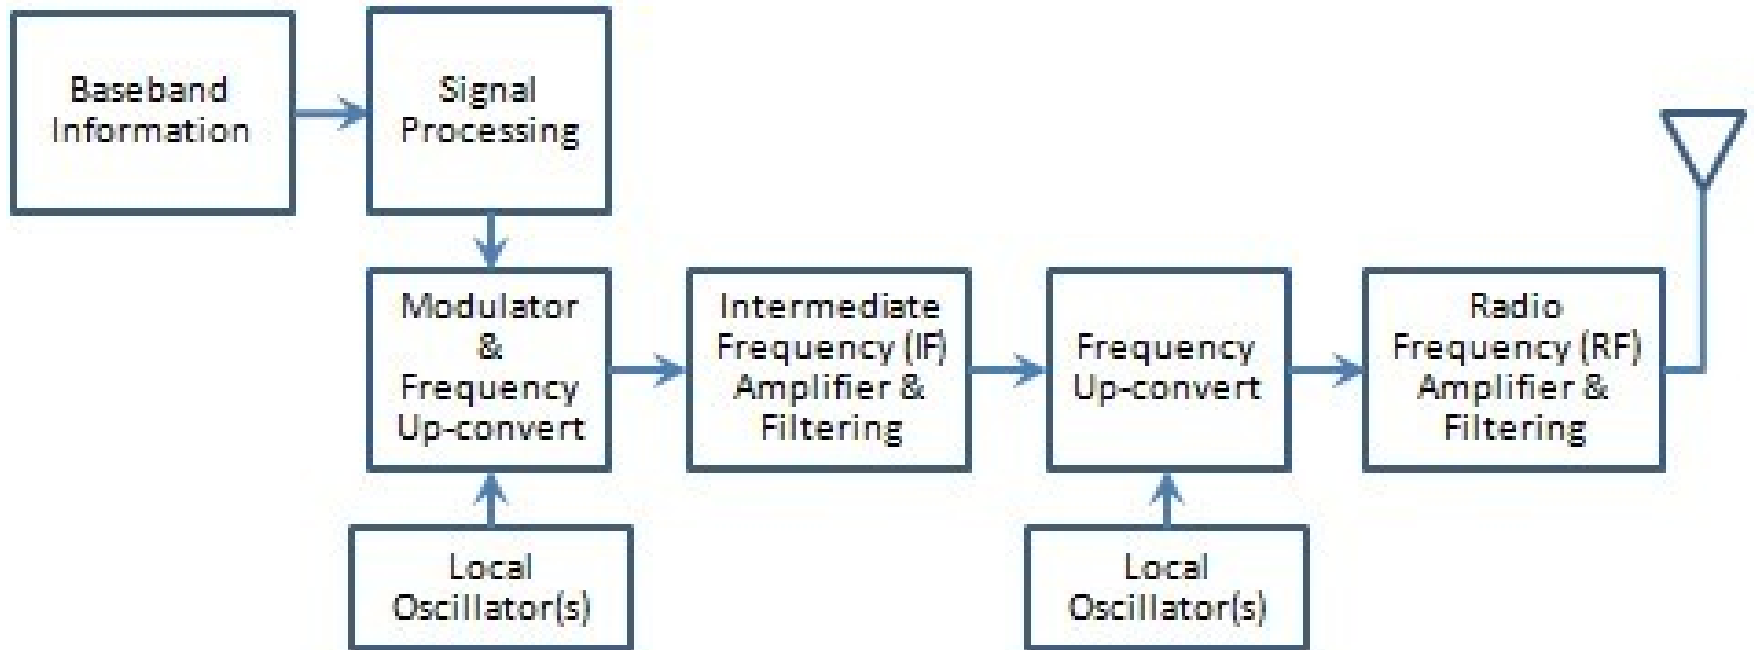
Baseband Information

Signal Processing

Modulator & Frequency Up-convert

Intermediate Frequency (IF) Amplifier & Filtering

Frequency Up-convert

Radio Frequency (RF) Amplifier & Filtering

Local Oscillator(s)

Local Oscillator(s)